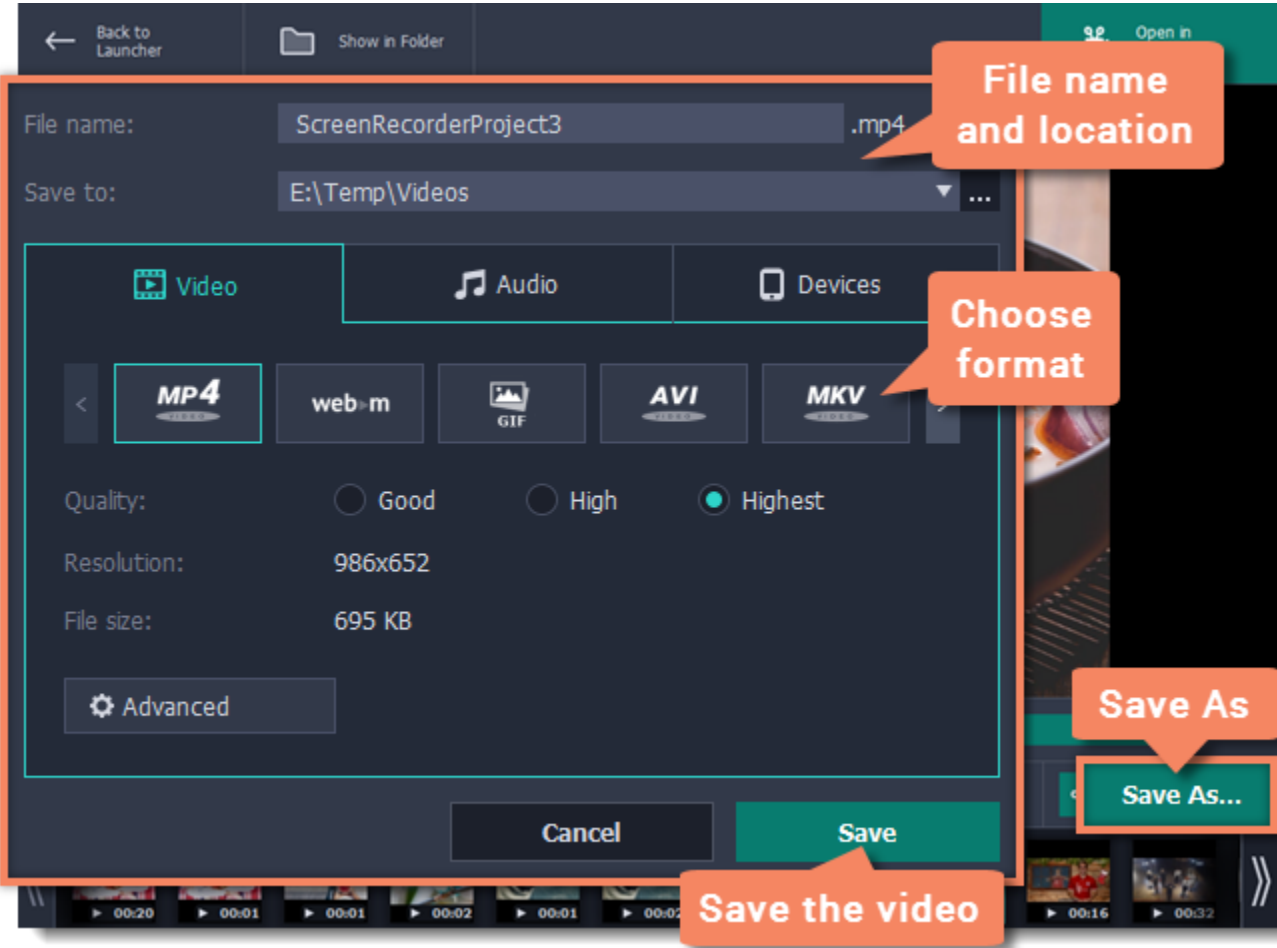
Back to Launcher

Show in Folder

Open in

File name and location

File name:
ScreenRecorderProject3
.mp4

Save to:
E:\Temp\Videos
...

Video
Audio
Devices

Choose format

MP4
web m
GIF
AVI
MKV

Quality:
Good
High
Highest

Resolution:
986x652

File size:
695 KB

Advanced

Save As

Save As...

Cancel
Save

Save the video

00:20
00:01
00:01
00:02
00:01
00:02
00:16
00:32